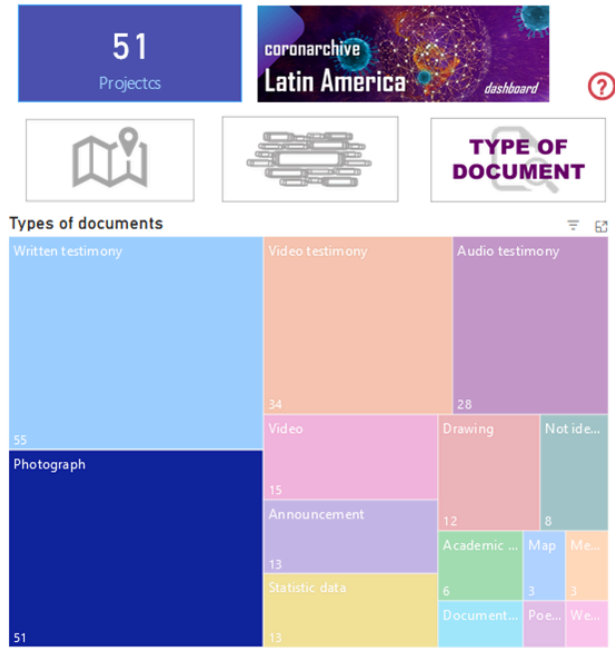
51
Projectcs

coronarchive
Latin America
dashboard

?

TYPE OF DOCUMENT

Types of documents

Written testimony
55

Video testimony
34

Audio testimony
28

Photograph
51

Video
15

Drawing
12

Not ide...
8

Announcement
13

Academic ...
6

Map
3

Me...
3

Statistic data
13

Document...

Poe...

We...